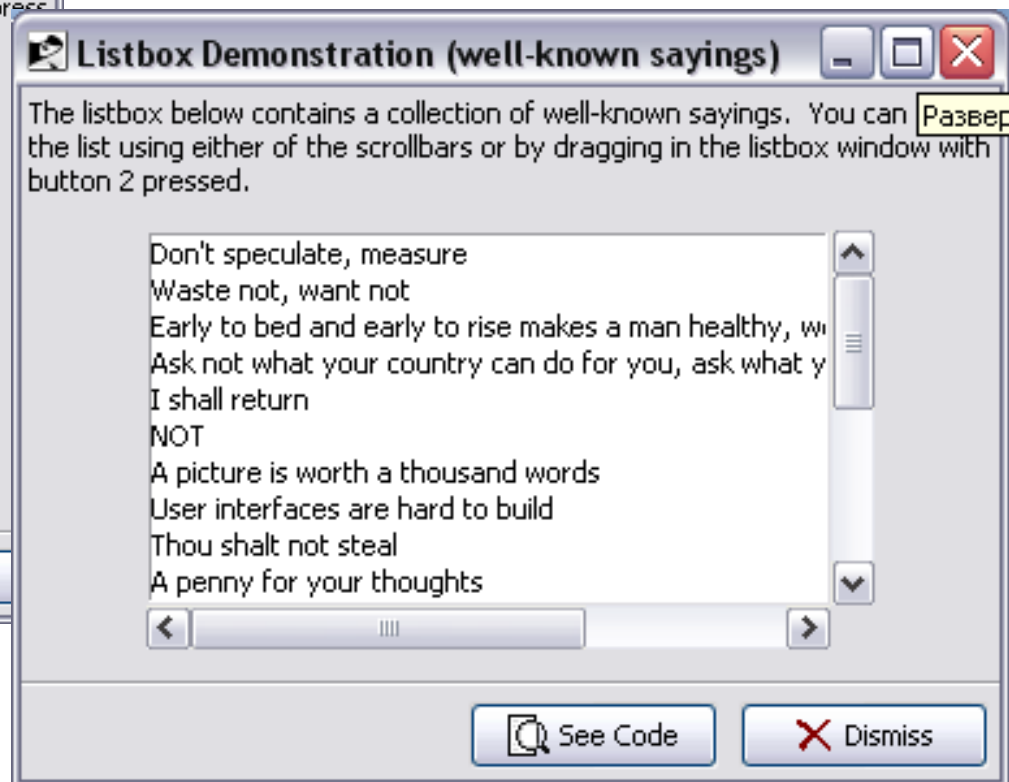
press

Listbox Demonstration (well-known sayings)

The listbox below contains a collection of well-known sayings. You can Развер the list using either of the scrollbars or by dragging in the listbox window with button 2 pressed.

Don't speculate, measure
Waste not, want not
Early to bed and early to rise makes a man healthy, w
Ask not what your country can do for you, ask what y
I shall return
NOT
A picture is worth a thousand words
User interfaces are hard to build
Thou shalt not steal
A penny for your thoughts

See Code
Dismiss